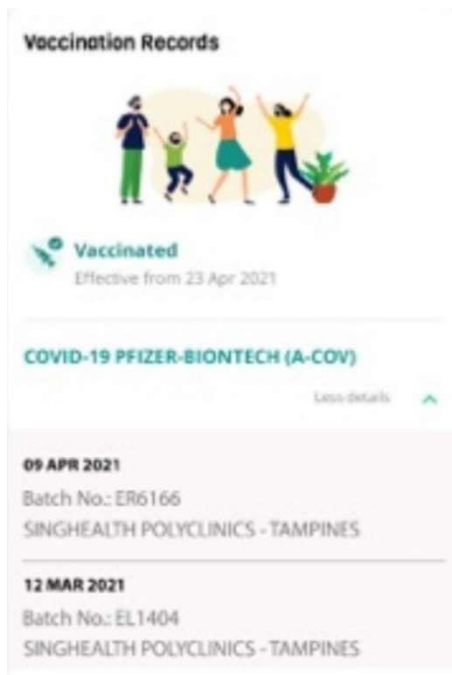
Vaccination Records

Vaccinated
Effective from 23 Apr 2021

COVID-19 PFIZER-BIONTECH (A-COV)

Less details

09 APR 2021
Batch No.: ER6166
SINGHEALTH POLYCLINICS - TAMPINES

12 MAR 2021
Batch No.: EL1404
SINGHEALTH POLYCLINICS - TAMPINES